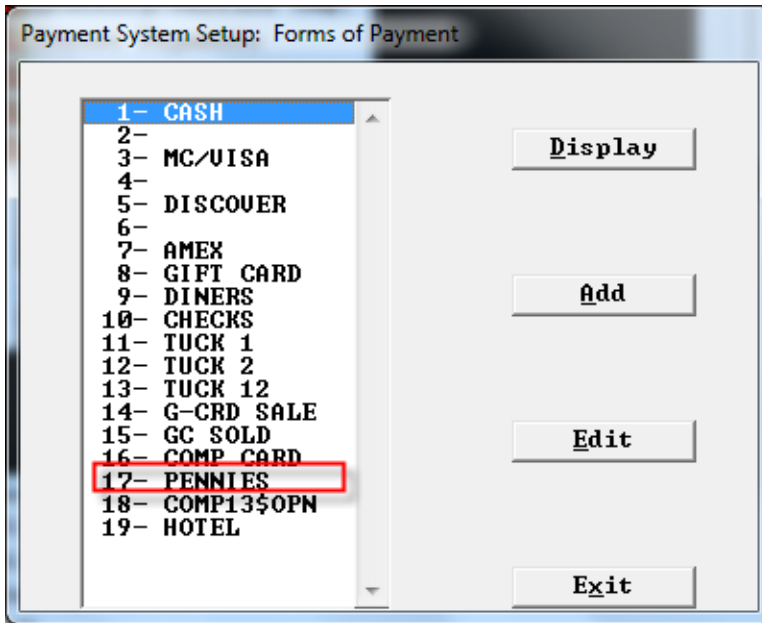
Payment System Setup: Forms of Payment

1- CASH
2-
3- MC/VISA
4-
5- DISCOVER
6-
7- AMEX
8- GIFT CARD
9- DINERS
10- CHECKS
11- TUCK 1
12- TUCK 2
13- TUCK 12
14- G-CRD SALE
15- GC SOLD
16- COMP CARD
17- PENNIES
18- COMP13$OPN
19- HOTEL

Display

Add

Edit

Exit